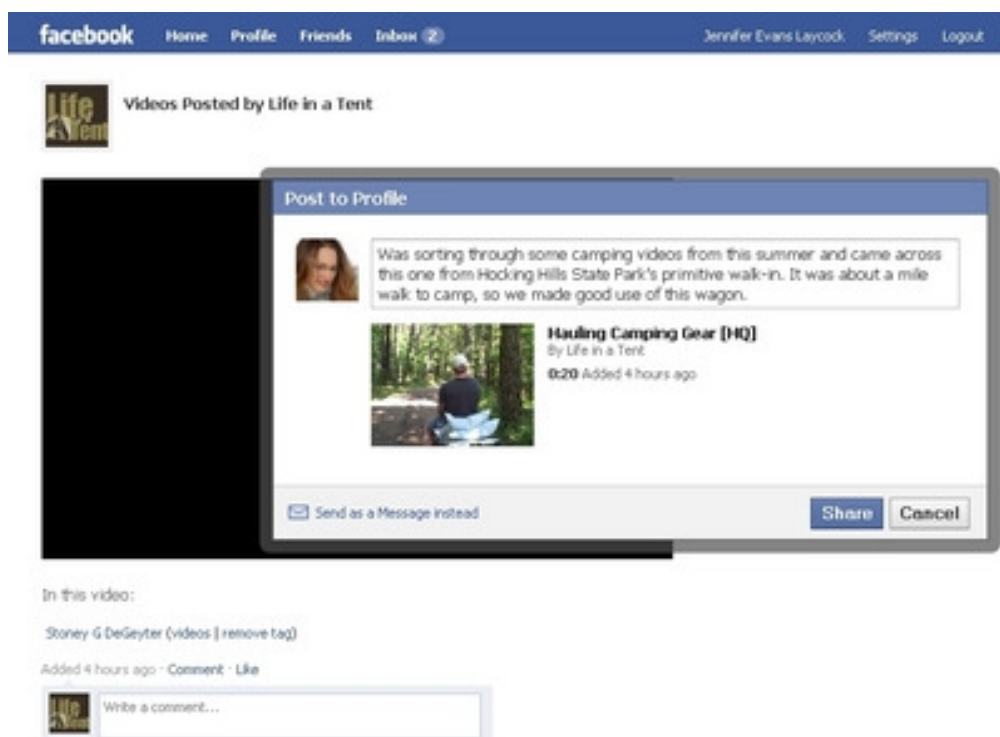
facebook Home Profile Friends Inbox 2 Jennifer Evans Laycock Settings Logout

Life in a Tent

Videos Posted by Life in a Tent

Post to Profile

Was sorting through some camping videos from this summer and came across this one from Hocking Hills State Park's primitive walk-in. It was about a mile walk to camp, so we made good use of this wagon.

Hauling Camping Gear [HQ]
By Life in a Tent
0:20 Added 4 hours ago

Send as a Message instead

Share Cancel

In this video:

Stoney G DeGeyter (videos | remove tag)

Added 4 hours ago · Comment · Like

Write a comment...